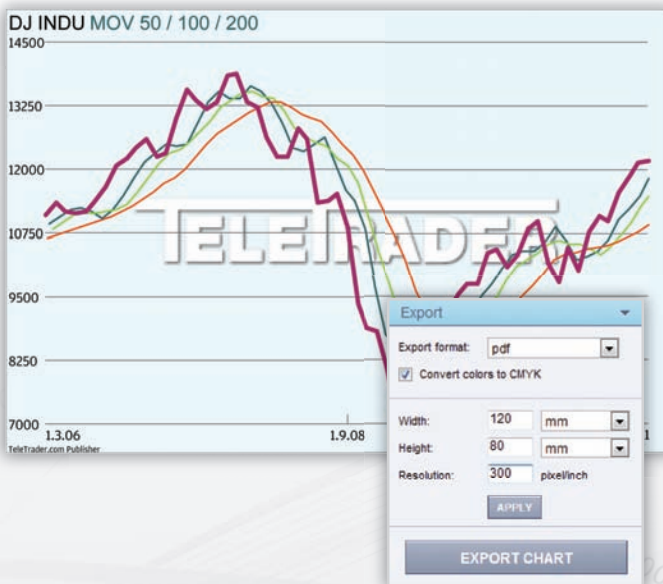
DJ INDU MOV 50 / 100 / 200

14500
13250
12000
10750
9500
8250
7000

1.3.06
1.9.08
1

TeleTrader.com Publisher

TELETRADER

Export

Export format: pdf

Convert colors to CMYK

Width: 120 mm

Height: 80 mm

Resolution: 300 pixel/inch

APPLY

EXPORT CHART